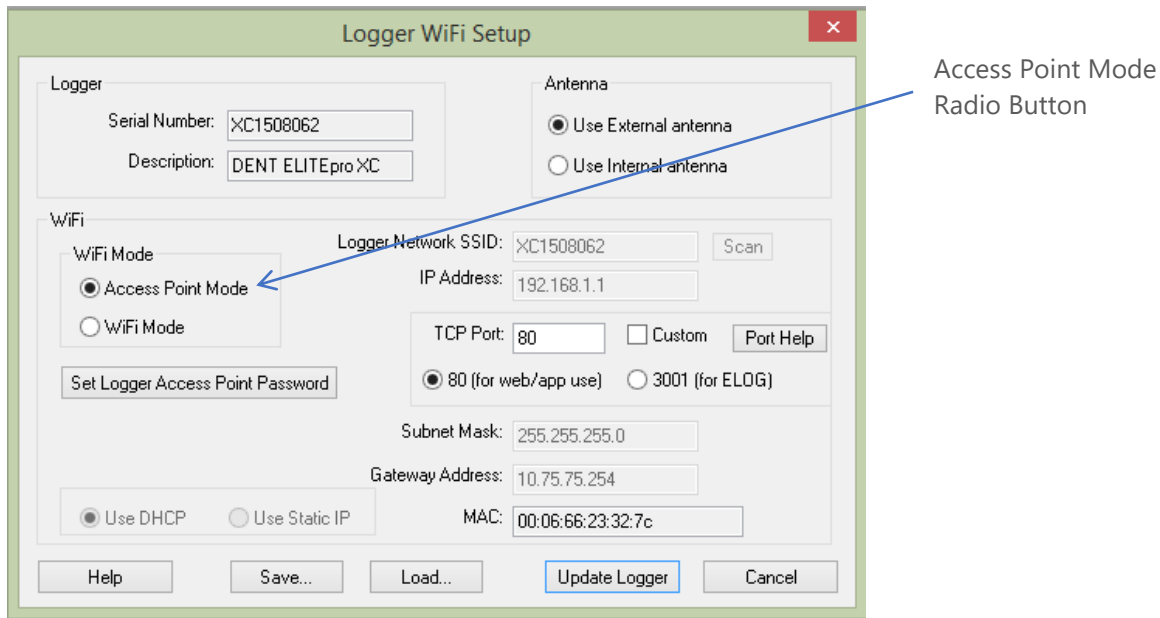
Logger WiFi Setup
×

Logger
Serial Number: XC1508062
Description: DENT ELITEpro XC

Antenna
Use External antenna
Use Internal antenna

Access Point Mode Radio Button

WiFi
WiFi Mode
Access Point Mode
WiFi Mode

Logger Network SSID: XC1508062 Scan
IP Address: 192.168.1.1

TCP Port: 80 Custom Port Help
80 (for web/app use) 3001 (for ELOG)

Set Logger Access Point Password

Subnet Mask: 255.255.255.0
Gateway Address: 10.75.75.254
MAC: 00:06:66:23:32:7c

Use DHCP Use Static IP

Help Save... Load... Update Logger Cancel